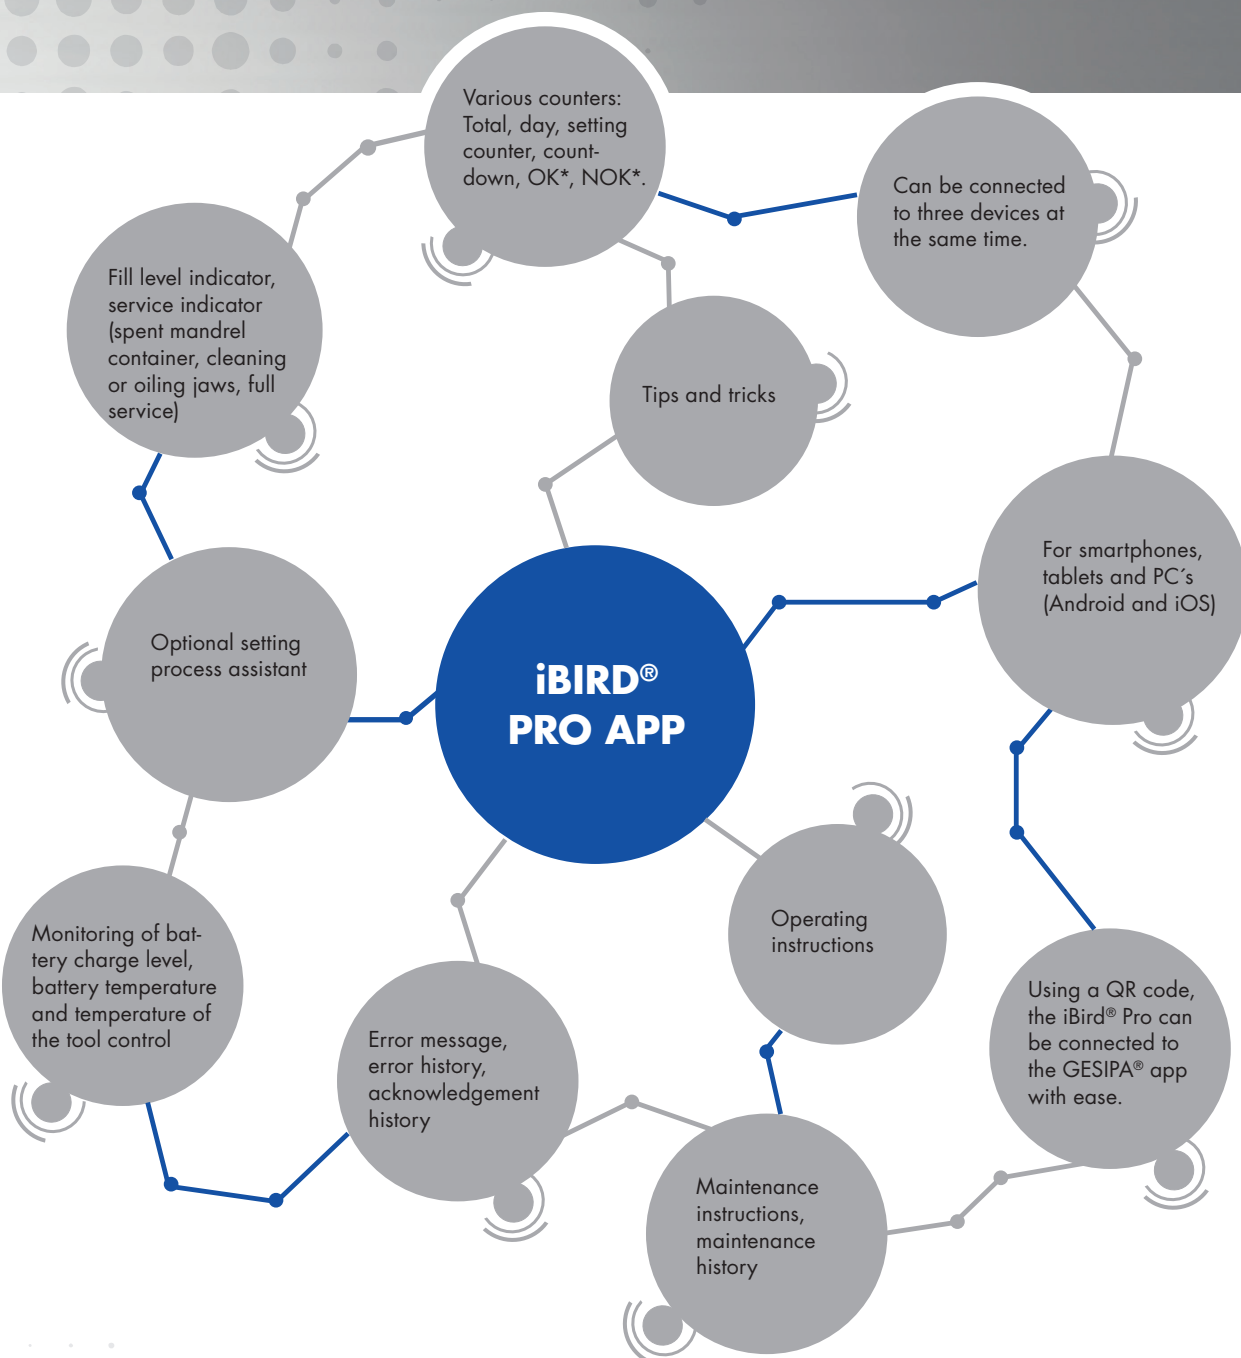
iBIRD®
PRO APP

Various counters: Total, day, setting counter, countdown, OK*, NOK*.

Can be connected to three devices at the same time.

Fill level indicator, service indicator (spent mandrel container, cleaning or oiling jaws, full service)

Tips and tricks

For smartphones, tablets and PC´s (Android and iOS)

Optional setting process assistant

Operating instructions

Monitoring of battery charge level, battery temperature and temperature of the tool control

Error message, error history, acknowledgement history

Using a QR code, the iBird® Pro can be connected to the GESIPA® app with ease.

Maintenance instructions, maintenance history